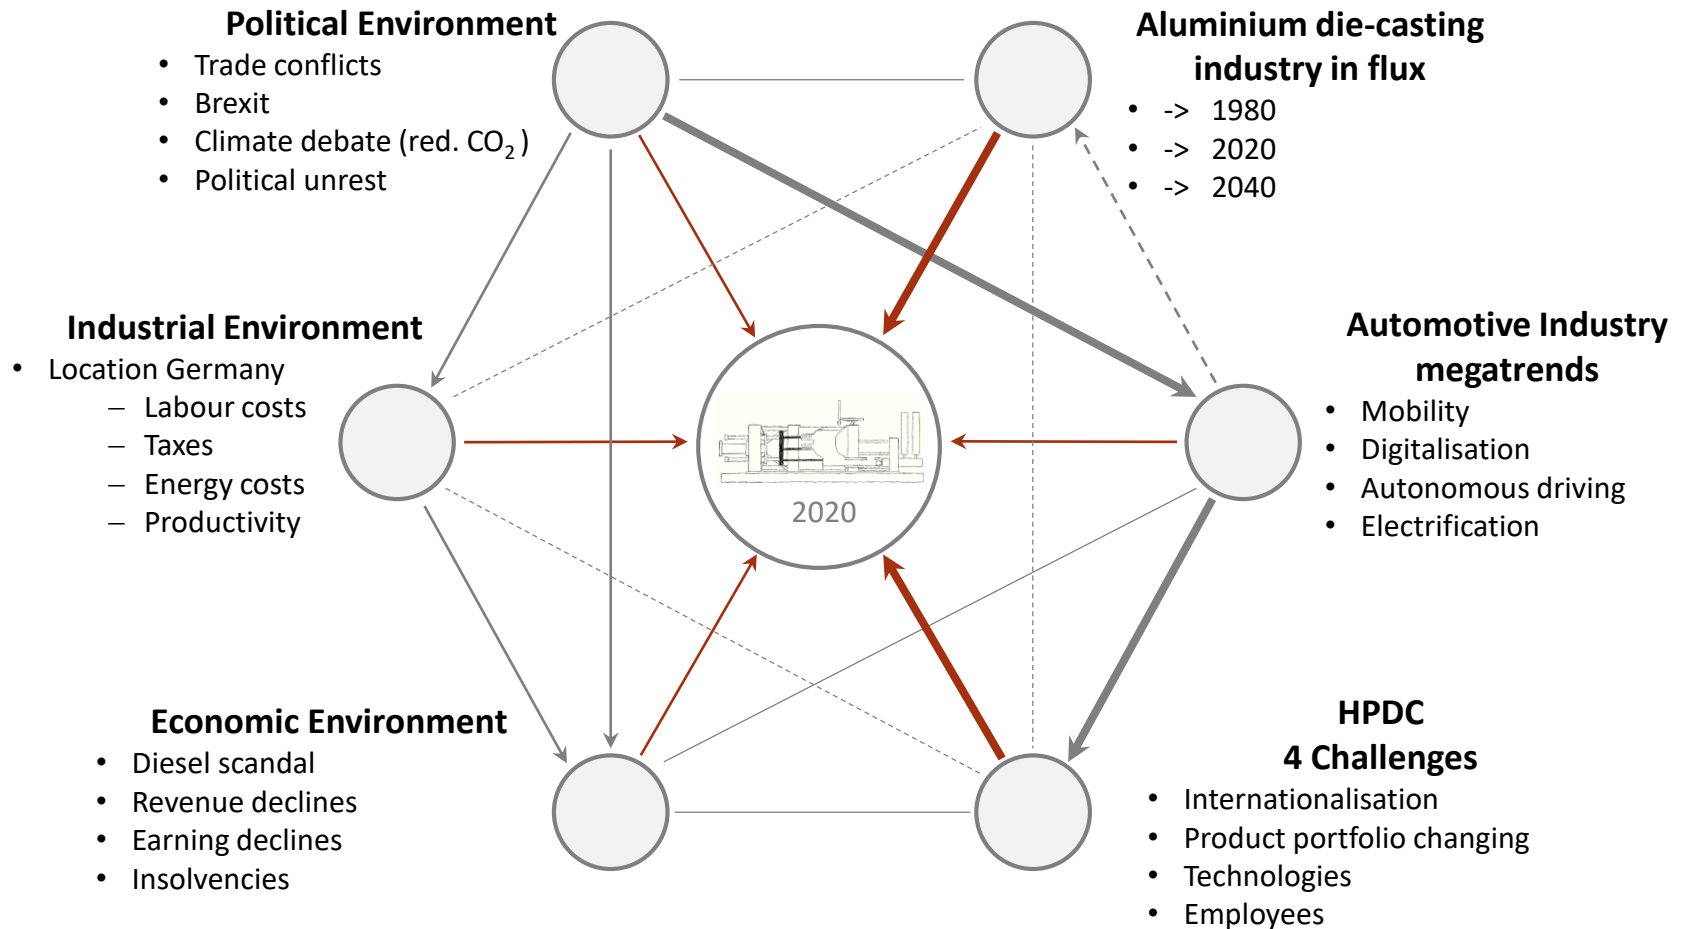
**Political Environment**
- Trade conflicts
- Brexit
- Climate debate (red. $CO_2$ )
- Political unrest

**Aluminium die-casting industry in flux**
- -> 1980
- -> 2020
- -> 2040

**Industrial Environment**
- Location Germany
  – Labour costs
  – Taxes
  – Energy costs
  – Productivity

2020

**Automotive Industry megatrends**
- Mobility
- Digitalisation
- Autonomous driving
- Electrification

**Economic Environment**
- Diesel scandal
- Revenue declines
- Earning declines
- Insolvencies

**HPDC 4 Challenges**
- Internationalisation
- Product portfolio changing
- Technologies
- Employees